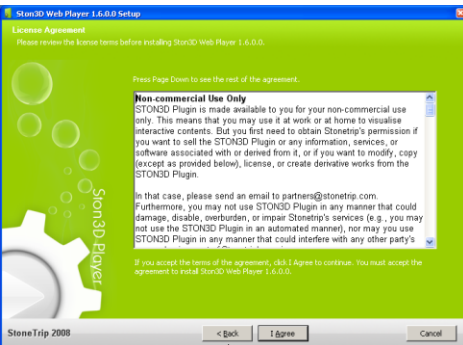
Ston3D Web Player 1.6.0.0 Setup

License Agreement
Please review the license terms before installing Ston3D Web Player 1.6.0.0.

Press Page Down to see the rest of the agreement.

Non-commercial Use Only
STON3D Plugin is made available to you for your non-commercial use only. This means that you may use it at work or at home to visualise interactive contents. But you first need to obtain Stonetrip's permission if you want to sell the STON3D Plugin or any information, services, or software associated with or derived from it, or if you want to modify, copy (except as provided below), license, or create derivative works from the STON3D Plugin.

In that case, please send an email to partners@stonetrip.com. Furthermore, you may not use STON3D Plugin in any manner that could damage, disable, overburden, or impair Stonetrip's services (e.g., you may not use the STON3D Plugin in an automated manner), nor may you use STON3D Plugin in any manner that could interfere with any other party's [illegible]

If you accept the terms of the agreement, click I Agree to continue. You must accept the agreement to install Ston3D Web Player 1.6.0.0.

Ston3D Player

StoneTrip 2008

< Back

I Agree

Cancel